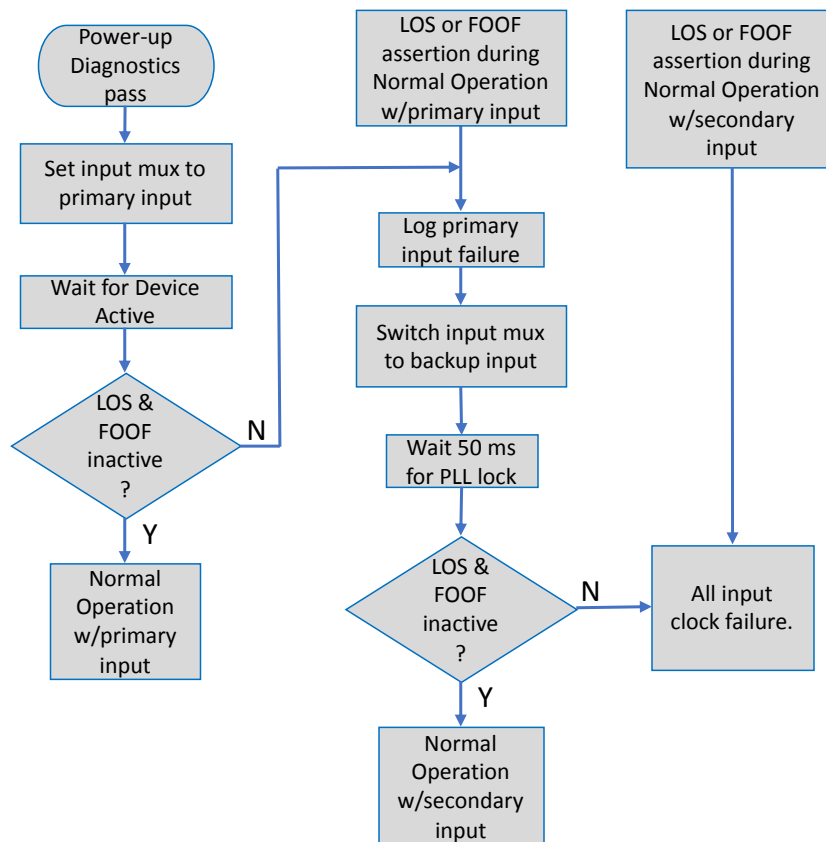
Power-up Diagnostics pass

Set input mux to primary input

Wait for Device Active

LOS & FOOF inactive ?

N

Y

Normal Operation w/primary input

LOS or FOOF assertion during Normal Operation w/primary input

Log primary input failure

Switch input mux to backup input

Wait 50 ms for PLL lock

LOS & FOOF inactive ?

N

Y

Normal Operation w/secondary input

LOS or FOOF assertion during Normal Operation w/secondary input

All input clock failure.